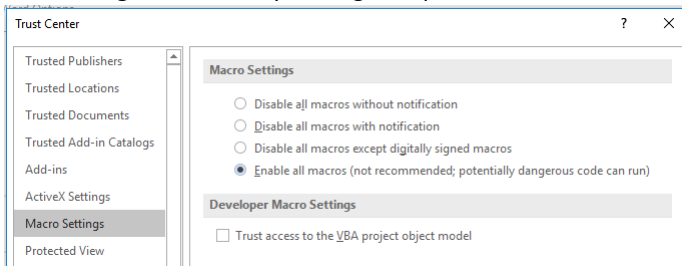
Trust Center

?

Trusted Publishers
Trusted Locations
Trusted Documents
Trusted Add-in Catalogs
Add-ins
ActiveX Settings
Macro Settings
Protected View

Macro Settings

Disable all macros without notification
Disable all macros with notification
Disable all macros except digitally signed macros
Enable all macros (not recommended; potentially dangerous code can run)

Developer Macro Settings

Trust access to the VBA project object model